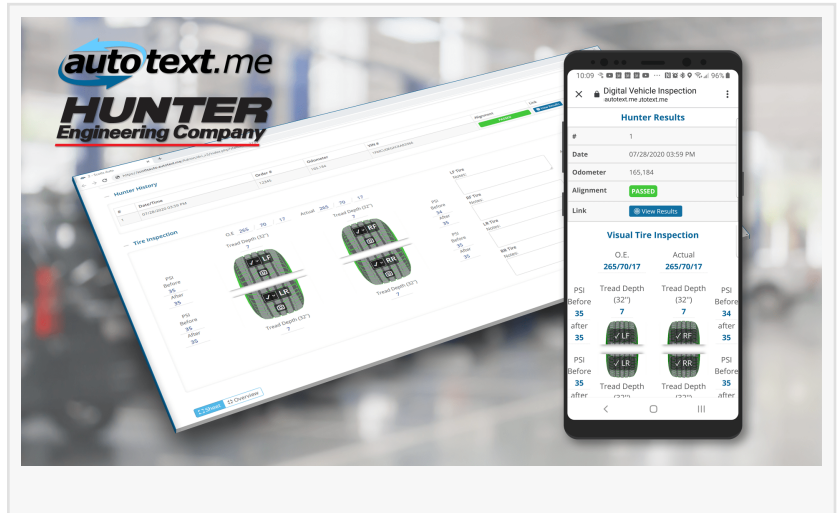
autotext.me
HUNTER
Engineering Company

Hunter History
Date/Time
07/28/2020 03:59 PM
Order #
Odometer
165,184
VIN #
Alignment
PASSED
Link

Tire Inspection
O.E. 265 70 17
Actual 265 70 17
Tread Depth (32")
7
Tread Depth (32")
7
PSI
Before
35
After
35
PSI
Before
35
After
35
PSI
Before
34
After
35
PSI
Before
35
After
35
LF
LR
RF
RR
Tread Depth (32")
7
Tread Depth (32")
7
LF Tire
Notes
RF Tire
Notes
LR Tire
Notes
RR Tire
Notes
Sheet
Overview

10:09 96%
Digital Vehicle Inspection
autotext.me ,itotext.me
Hunter Results
| # | 1 |
|---|---|
| Date | 07/28/2020 03:59 PM |
| Odometer | 165,184 |
| Alignment | PASSED |
| Link | View Results |

Visual Tire Inspection
O.E.
265/70/17
Actual
265/70/17
PSI
Before
35
after
35
Tread Depth
(32")
7
Tread Depth
(32")
7
PSI
Before
34
after
35
LF
RF
LR
RR
PSI
Before
35
after
Tread Depth
Tread Depth
PSI
Before
35
after